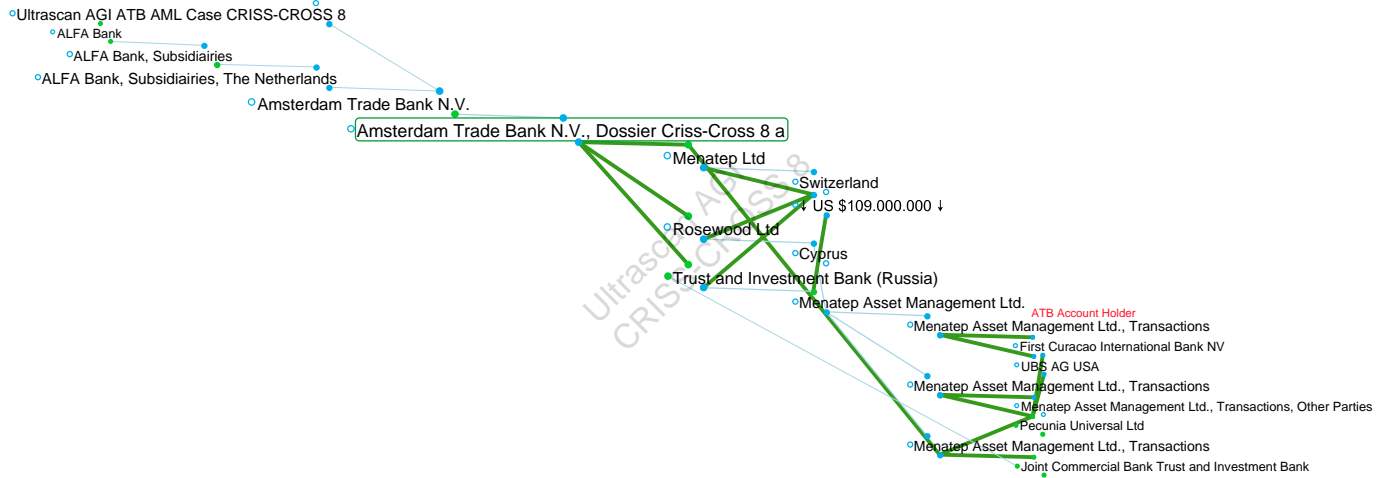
Ultrascan AGI ATB AML Case CRISS-CROSS 8
ALFA Bank
ALFA Bank, Subsidiairies
ALFA Bank, Subsidiairies, The Netherlands
Amsterdam Trade Bank N.V.
Amsterdam Trade Bank N.V., Dossier Criss-Cross 8 a
Menatep Ltd
Switzerland
↓ US $109.000.000 ↓
Rosewood Ltd
Cyprus
Trust and Investment Bank (Russia)
Menatep Asset Management Ltd.
ATB Account Holder
Menatep Asset Management Ltd., Transactions
First Curacao International Bank NV
UBS AG USA
Menatep Asset Management Ltd., Transactions
Menatep Asset Management Ltd., Transactions, Other Parties
Pecunia Universal Ltd
Menatep Asset Management Ltd., Transactions
Joint Commercial Bank Trust and Investment Bank
Ultrascan AGI
CRISS-CROSS 8